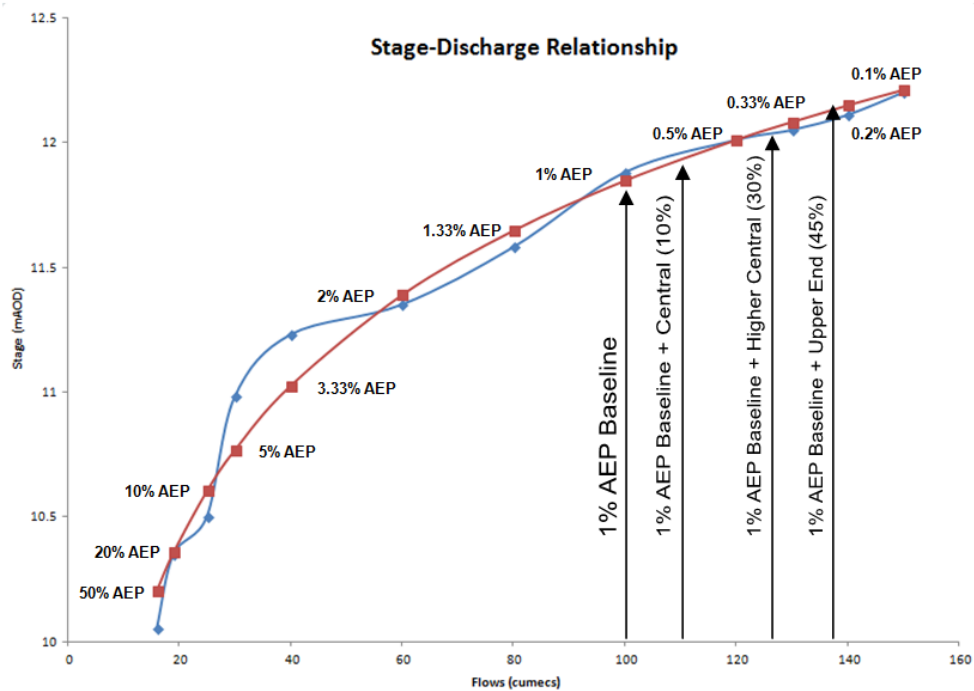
Stage-Discharge Relationship

12.5
12
11.5
11
10.5
10

Stage (mAOD)

0.1% AEP
0.33% AEP
0.5% AEP
0.2% AEP
1% AEP
1.33% AEP
2% AEP
3.33% AEP
5% AEP
10% AEP
20% AEP
50% AEP

1% AEP Baseline
1% AEP Baseline + Central (10%)
1% AEP Baseline + Higher Central (30%)
1% AEP Baseline + Upper End (45%)

0 20 40 60 80 100 120 140 160

Flows (cumecs)